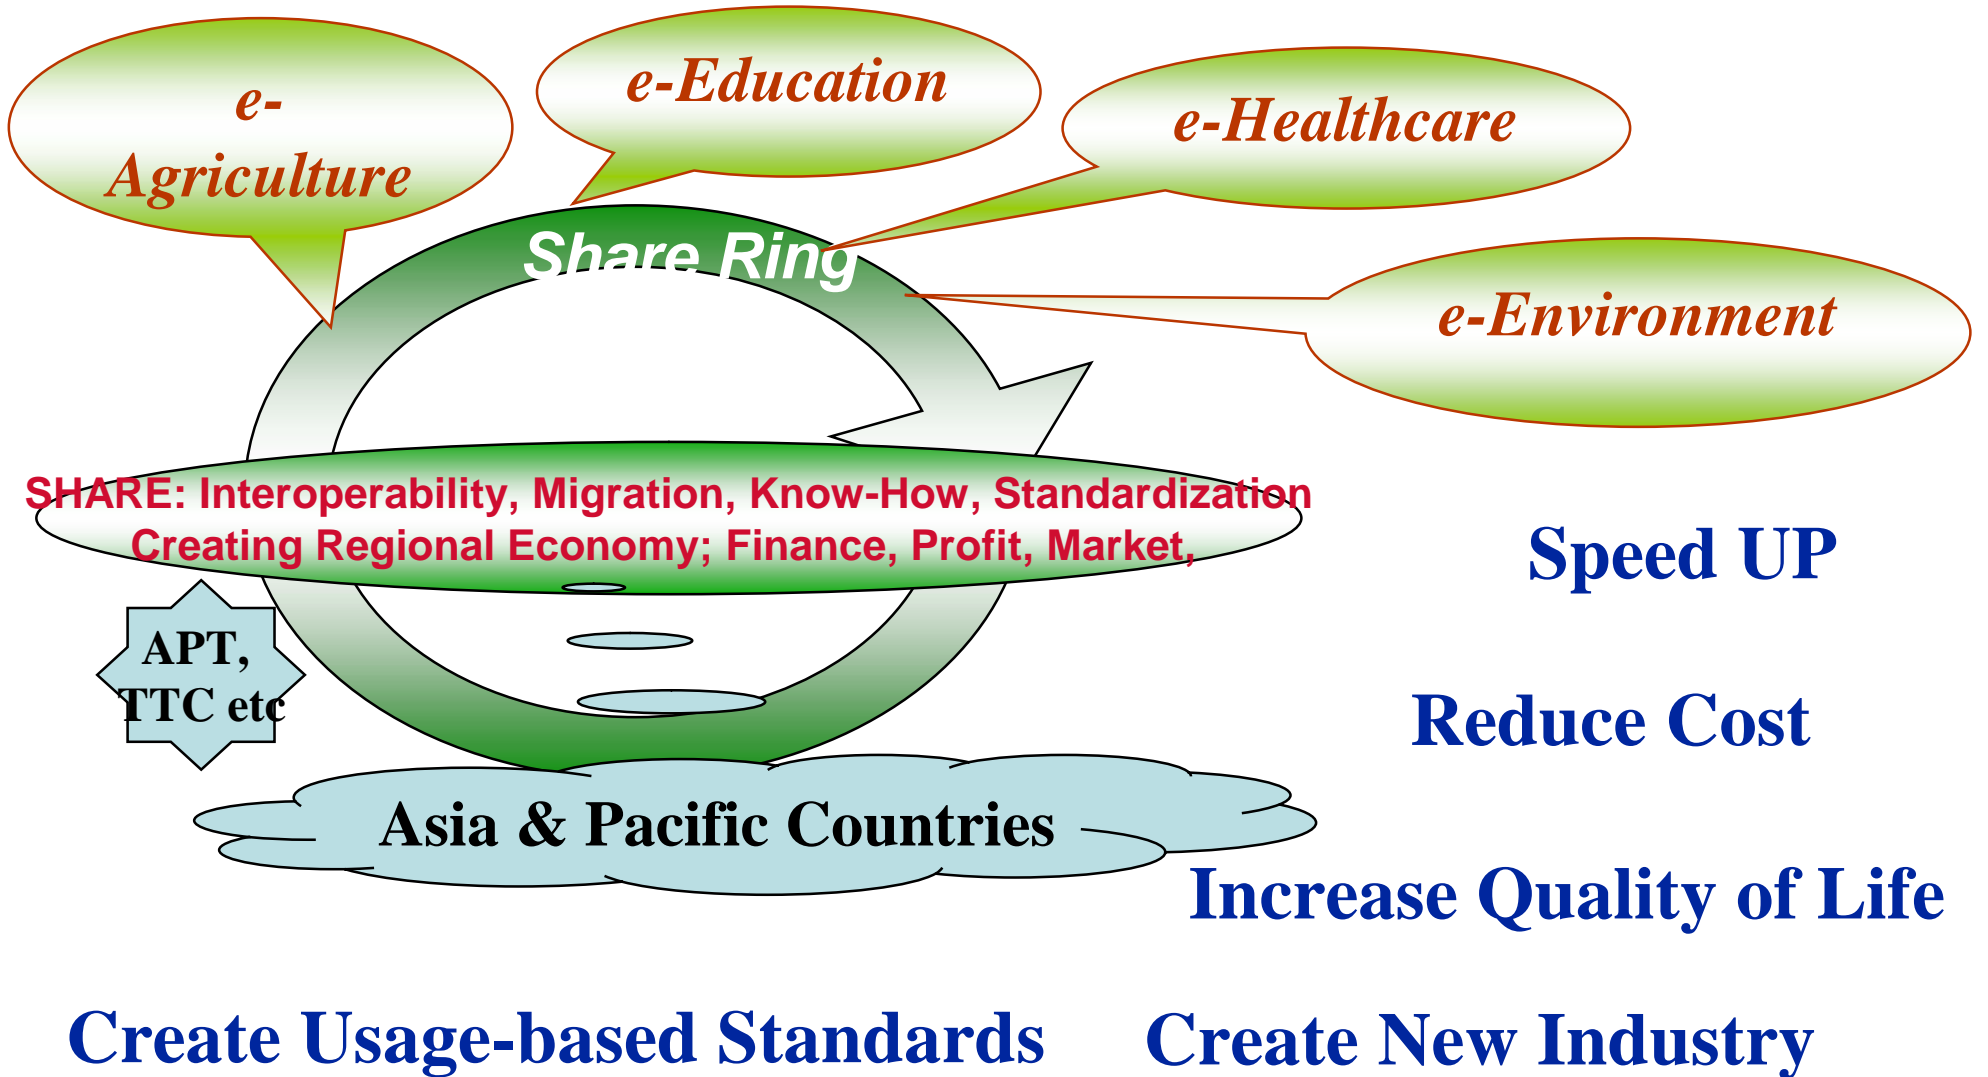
e-Agriculture

e-Education

e-Healthcare

Share Ring

e-Environment

SHARE: Interoperability, Migration, Know-How, Standardization Creating Regional Economy; Finance, Profit, Market,

Speed UP

APT, TTC etc

Reduce Cost

Asia & Pacific Countries

Increase Quality of Life

Create Usage-based Standards

Create New Industry